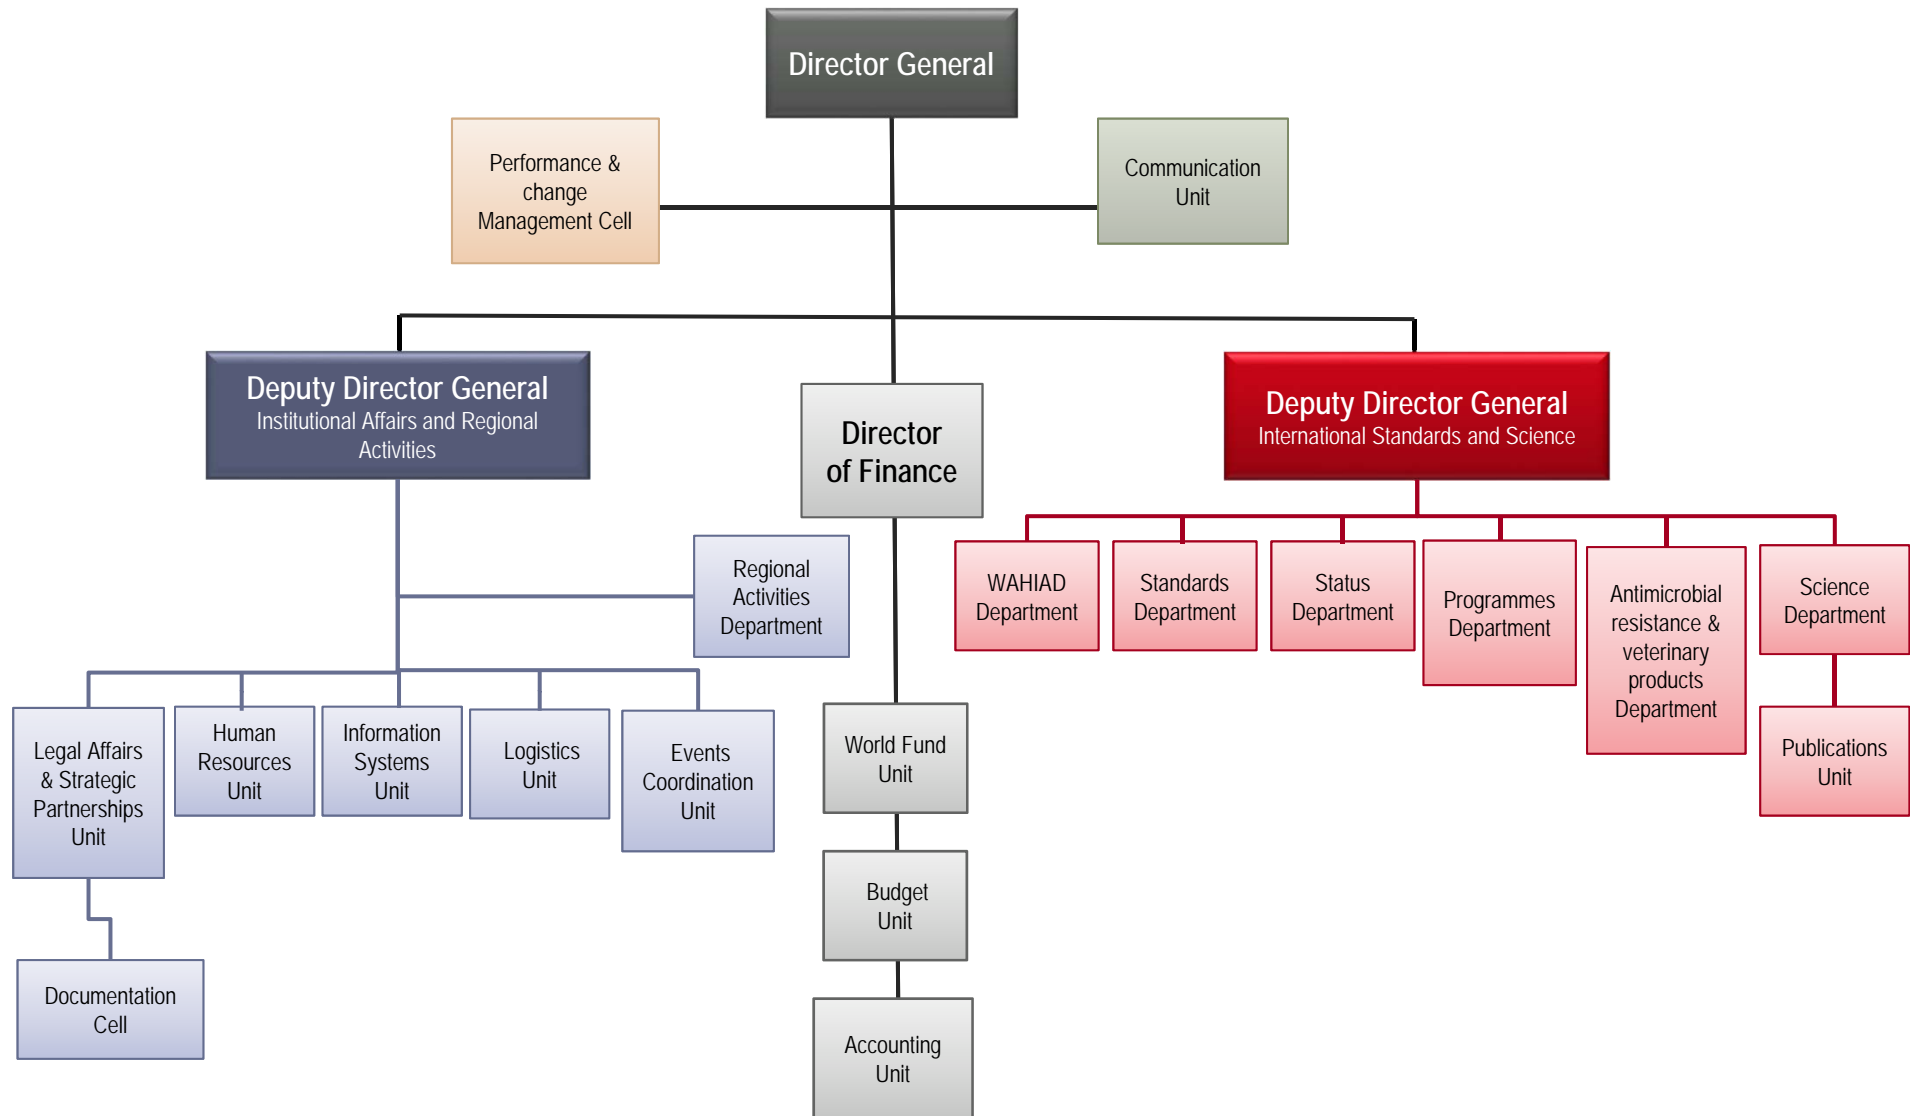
Director General

Performance & change Management Cell

Communication Unit

Deputy Director General
Institutional Affairs and Regional Activities

Director of Finance

Deputy Director General
International Standards and Science

Regional Activities Department

Legal Affairs & Strategic Partnerships Unit

Human Resources Unit

Information Systems Unit

Logistics Unit

Events Coordination Unit

Documentation Cell

World Fund Unit

Budget Unit

Accounting Unit

WAHIAD Department

Standards Department

Status Department

Programmes Department

Antimicrobial resistance & veterinary products Department

Science Department

Publications Unit